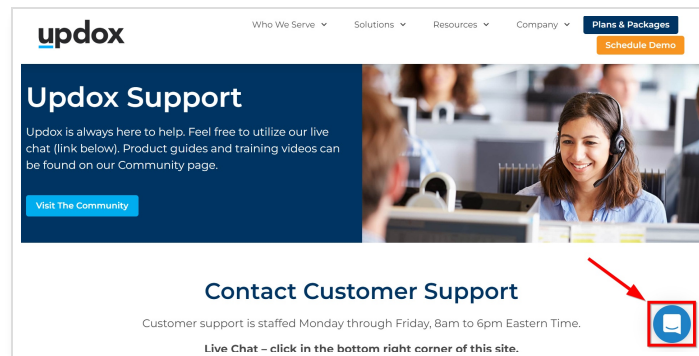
updox

Who We Serve ⌄ Solutions ⌄ Resources ⌄ Company ⌄ Plans & Packages

Schedule Demo

Updox Support

Updox is always here to help. Feel free to utilize our live chat (link below). Product guides and training videos can be found on our Community page.

Visit The Community

Contact Customer Support

Customer support is staffed Monday through Friday, 8am to 6pm Eastern Time.

Live Chat – click in the bottom right corner of this site.